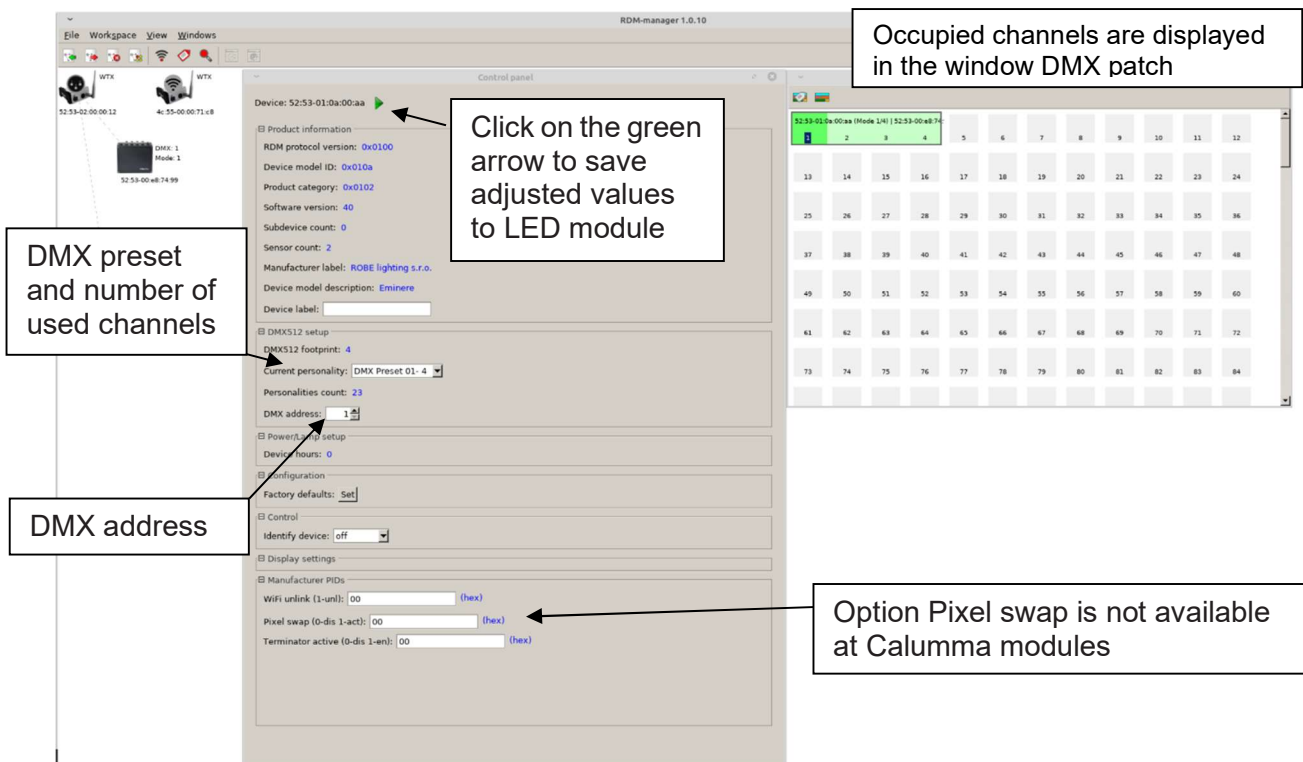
RDM-manager 1.0.10

File Workspace View Windows

WTX
WTX
52:53-02:00:00:12
4c:55-00:00:71:c8
DMX: 1
Mode: 1
52:53-00:e8:74:99

Occupied channels are displayed in the window DMX patch

Control panel

Device: 52:53-01:0a:00:aa

Click on the green arrow to save adjusted values to LED module

⊟ Product information
RDM protocol version: 0x0100
Device model ID: 0x010a
Product category: 0x0102
Software version: 40
Subdevice count: 0
Sensor count: 2
Manufacturer label: ROBE lighting s.r.o.
Device model description: Eminere
Device label:

DMX preset and number of used channels

⊟ DMX512 setup
DMX512 footprint: 4
Current personality: DMX Preset 01- 4
Personalities count: 23
DMX address: 1

⊟ Power/Lamp setup
Device hours: 0
⊟ Configuration
Factory defaults: Set

DMX address

⊟ Control
Identify device: off
⊟ Display settings
⊟ Manufacturer PIDs
WiFi unlink (1-unl): 00 (hex)
Pixel swap (0-dis 1-act): 00 (hex)
Terminator active (0-dis 1-en): 00 (hex)

Option Pixel swap is not available at Calumma modules

52:53-01:0a:00:aa (Mode 1/4) | 52:53-00:e8:74:

| 1 | 2 | 3 | 4 | 5 | 6 | 7 | 8 | 9 | 10 | 11 | 12 |
|---|---|---|---|---|---|---|---|---|---|---|---|
| 13 | 14 | 15 | 16 | 17 | 18 | 19 | 20 | 21 | 22 | 23 | 24 |
| 25 | 26 | 27 | 28 | 29 | 30 | 31 | 32 | 33 | 34 | 35 | 36 |
| 37 | 38 | 39 | 40 | 41 | 42 | 43 | 44 | 45 | 46 | 47 | 48 |
| 49 | 50 | 51 | 52 | 53 | 54 | 55 | 56 | 57 | 58 | 59 | 60 |
| 61 | 62 | 63 | 64 | 65 | 66 | 67 | 68 | 69 | 70 | 71 | 72 |
| 73 | 74 | 75 | 76 | 77 | 78 | 79 | 80 | 81 | 82 | 83 | 84 |